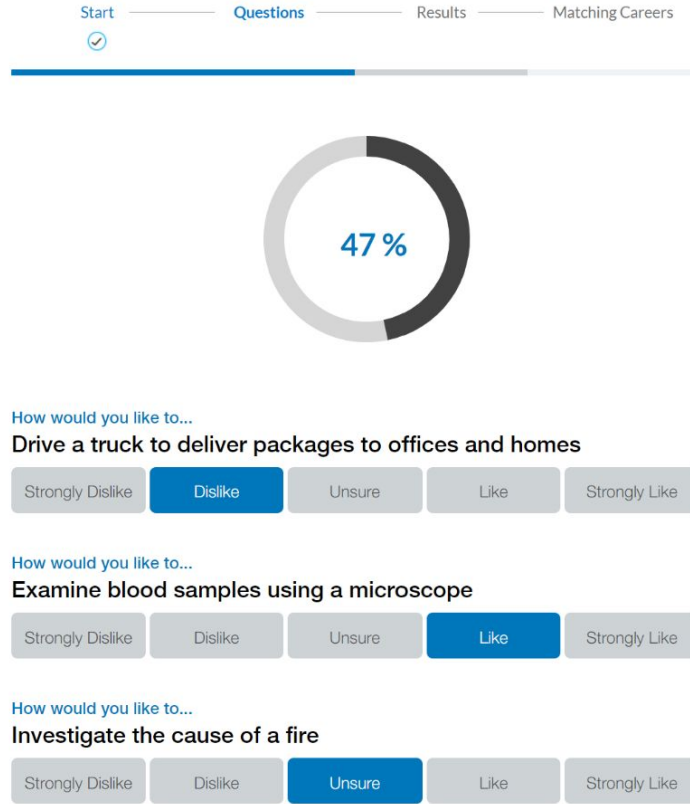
Start Questions Results Matching Careers

47 %

How would you like to...
Drive a truck to deliver packages to offices and homes

Strongly Dislike | Dislike | Unsure | Like | Strongly Like

How would you like to...
Examine blood samples using a microscope

Strongly Dislike | Dislike | Unsure | Like | Strongly Like

How would you like to...
Investigate the cause of a fire

Strongly Dislike | Dislike | Unsure | Like | Strongly Like